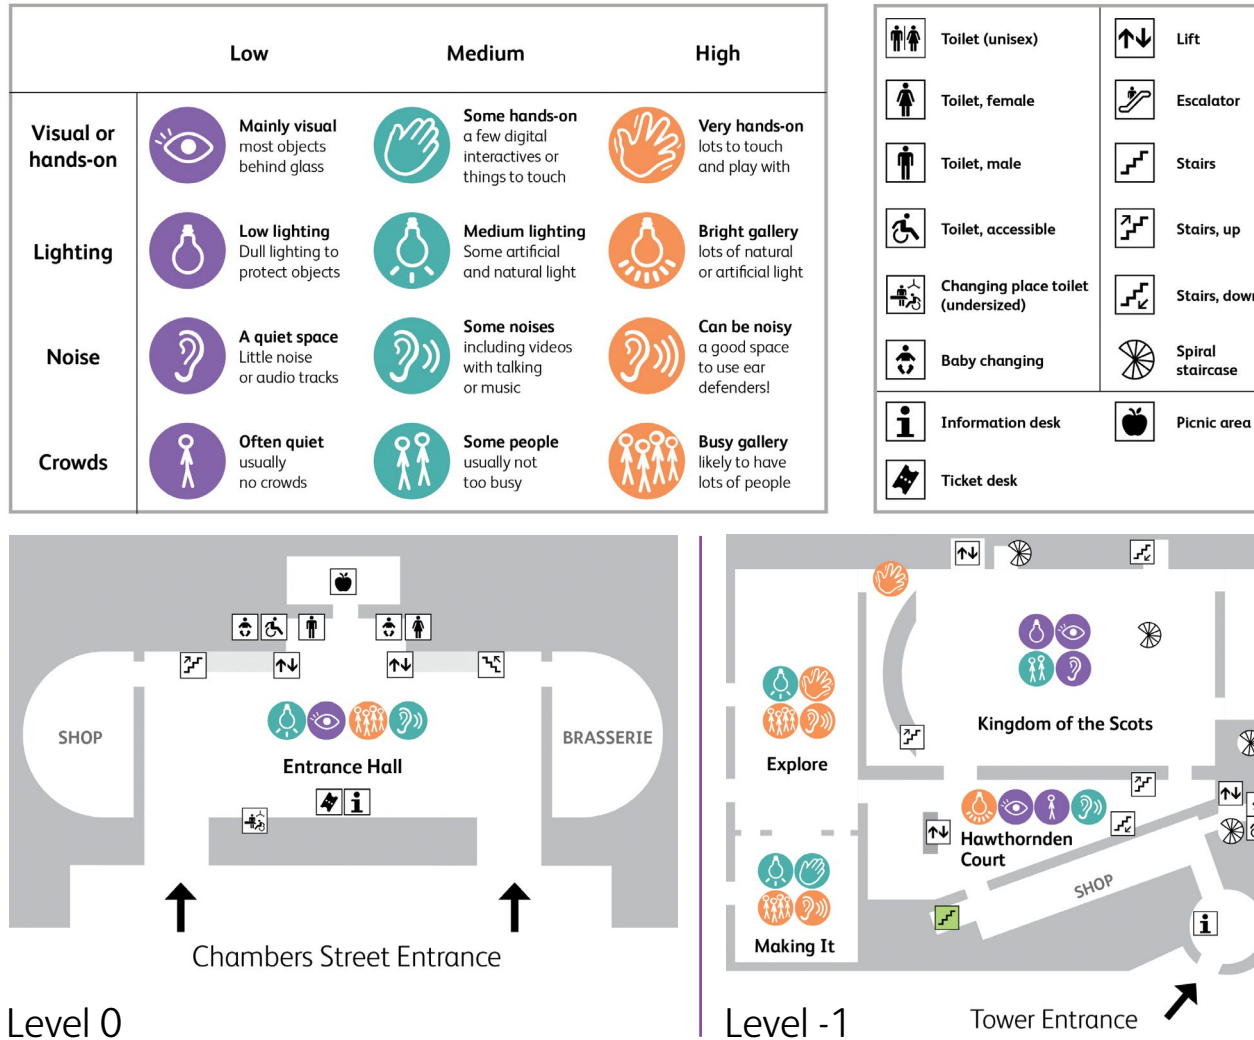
| | Low | Medium | High |
|---|---|---|---|
| Visual or hands-on | Mainly visual most objects behind glass | Some hands-on a few digital interactives or things to touch | Very hands-on lots to touch and play with |
| Lighting | Low lighting Dull lighting to protect objects | Medium lighting Some artificial and natural light | Bright gallery lots of natural or artificial light |
| Noise | A quiet space Little noise or audio tracks | Some noises including videos with talking or music | Can be noisy a good space to use ear defenders! |
| Crowds | Often quiet usually no crowds | Some people usually not too busy | Busy gallery likely to have lots of people |

Toilet (unisex)
Toilet, female
Toilet, male
Toilet, accessible
Changing place toilet (undersized)
Baby changing
Information desk
Ticket desk

Lift
Escalator
Stairs
Stairs, up
Stairs, dow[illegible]
Spiral staircase
Picnic area

SHOP
BRASSERIE
Entrance Hall
Chambers Street Entrance
Level 0

Explore
Kingdom of the Scots
Hawthornden Court
SHOP
Making It
Level -1
Tower Entrance